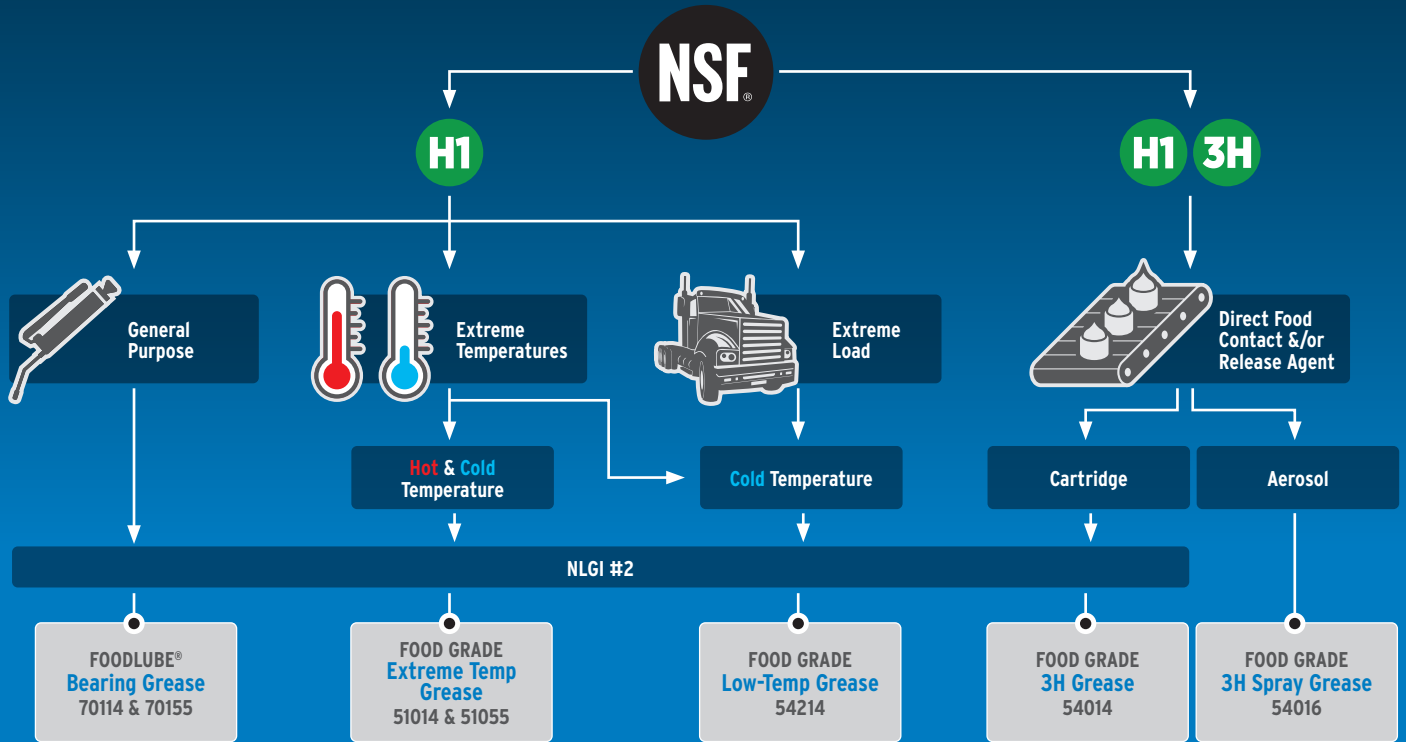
NSF®

H1

H1 3H

General Purpose

Extreme Temperatures

Extreme Load

Direct Food Contact &/or Release Agent

Hot & Cold Temperature

Cold Temperature

Cartridge

Aerosol

NLGI #2

FOODLUBE®
Bearing Grease
70114 & 70155

FOOD GRADE
Extreme Temp Grease
51014 & 51055

FOOD GRADE
Low-Temp Grease
54214

FOOD GRADE
3H Grease
54014

FOOD GRADE
3H Spray Grease
54016